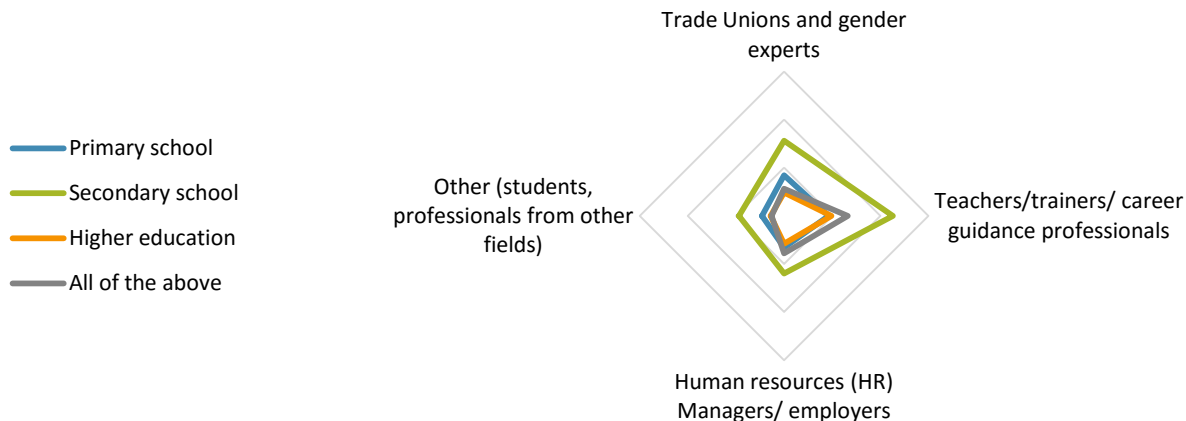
Primary school
Secondary school
Higher education
All of the above

Trade Unions and gender experts

Other (students, professionals from other fields)

Teachers/trainers/ career guidance professionals

Human resources (HR) Managers/ employers